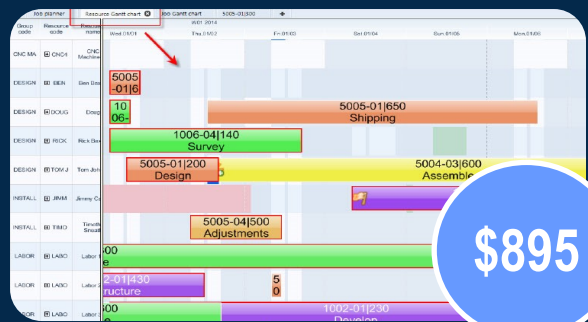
Job planner | Resource Gantt chart | Labo Gantt chart | 5005-01|300 | +

| Group code | Resource code | Resource name |
|---|---|---|
| CNC MA | CNC4 | CNC Machine |
| DESIGN | BEN | Ben Des |
| DESIGN | DOUG | Doug |
| DESIGN | RICK | Rick Des |
| DESIGN | TOM J | Tom Joh |
| INSTALL | JIMM | Jimmy C |
| INSTALL | TIMO | Timoth Smail |
| LABOR | LABO | Labor G |
| LABOR | LABO | Labor G |
| LABOR | LABO | Labor G |

30/01 2014

Wed 01/01 | Thu 01/02 | Fri 01/03 | Sat 01/04 | Sun 01/05 | Mon 01/06

5005 -01|6

10 06-

5005-01|650 Shipping

1006-04|140 Survey

5005-01|200 Design

5004-03|600 Assemble

5005-04|500 Adjustments

00 e

2-01|430 ructure

5 0

1002-01|230 Develop

$895